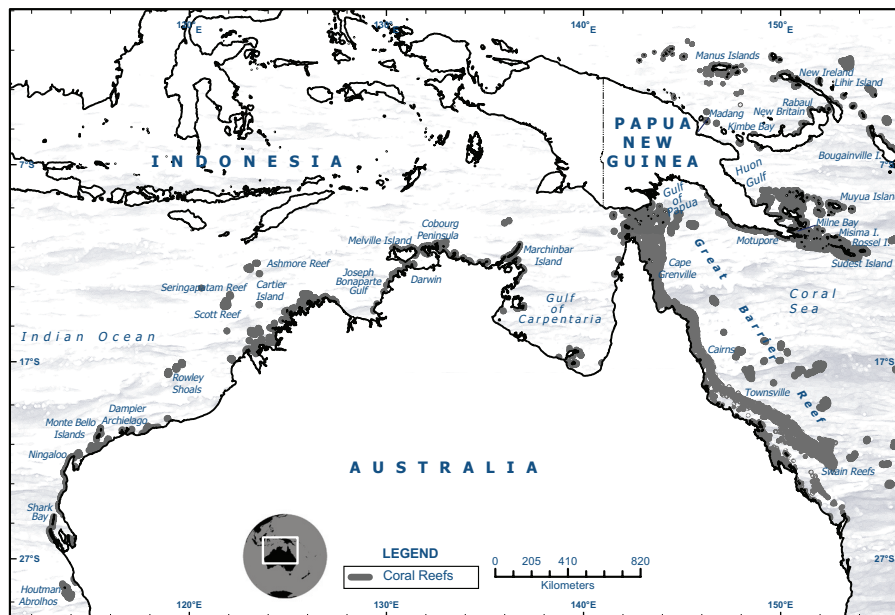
120°E
130°E
140°E
150°E
Manus Islands
New Ireland
Lihir Island
Rabaul
Madang
New Britain
Kimbe Bay
PAPUA NEW GUINEA
INDONESIA
7°S
Bougainville I.
Huon Gulf
Gulf of Papua
Muyua Island
Milne Bay
Misima I.
Rossel I.
Motupore
Sudest Island
Cobourg Peninsula
Melville Island
Marchinbar Island
Ashmore Reef
Joseph Bonaparte Gulf
Darwin
Cape Grenville
Great Barrier Reef
Coral Sea
Seringapatam Reef
Cartier Island
Gulf of Carpentaria
Scott Reef
Indian Ocean
Cairns
17°S
17°S
Rowley Shoals
Townsville
Dampier Archipelago
Monte Bello Islands
Ningaloo
AUSTRALIA
Swain Reefs
Shark Bay
27°S
27°S
LEGEND
Coral Reefs
0 205 410 820
Kilometers
Houtman Abrolhos
120°E
130°E
140°E
150°E